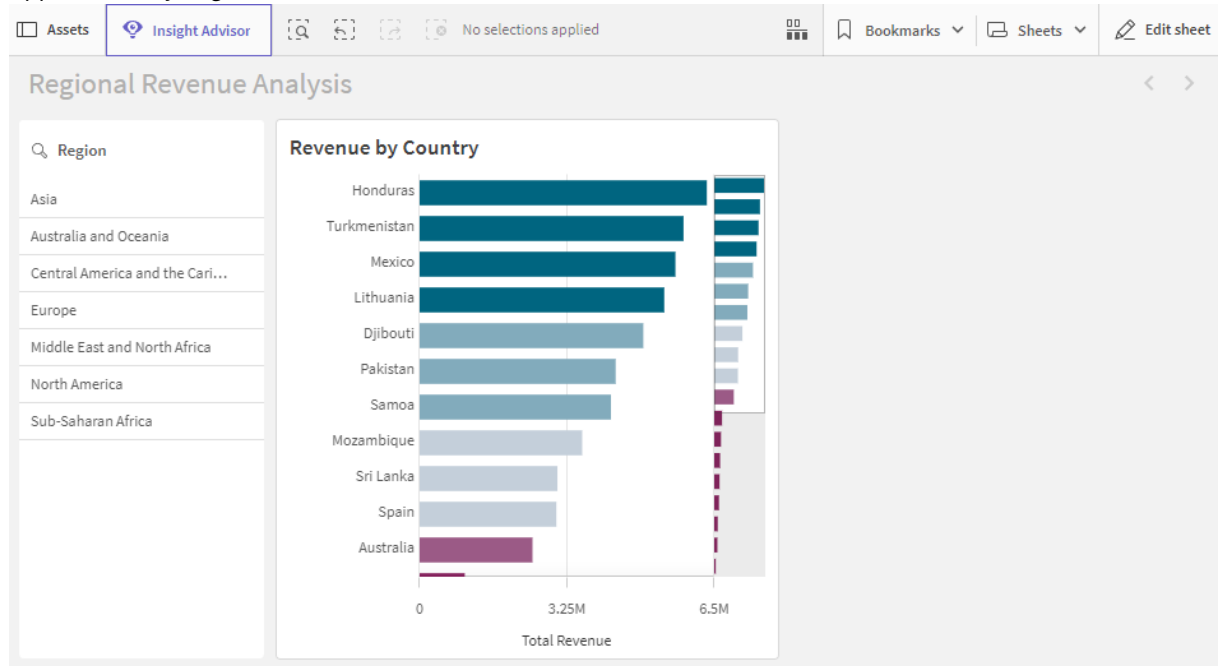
Assets Insight Advisor No selections applied Bookmarks Sheets Edit sheet

Regional Revenue Analysis

Region

Asia

Australia and Oceania

Central America and the Cari...

Europe

Middle East and North Africa

North America

Sub-Saharan Africa

Revenue by Country

Honduras

Turkmenistan

Mexico

Lithuania

Djibouti

Pakistan

Samoa

Mozambique

Sri Lanka

Spain

Australia

0 3.25M 6.5M

Total Revenue